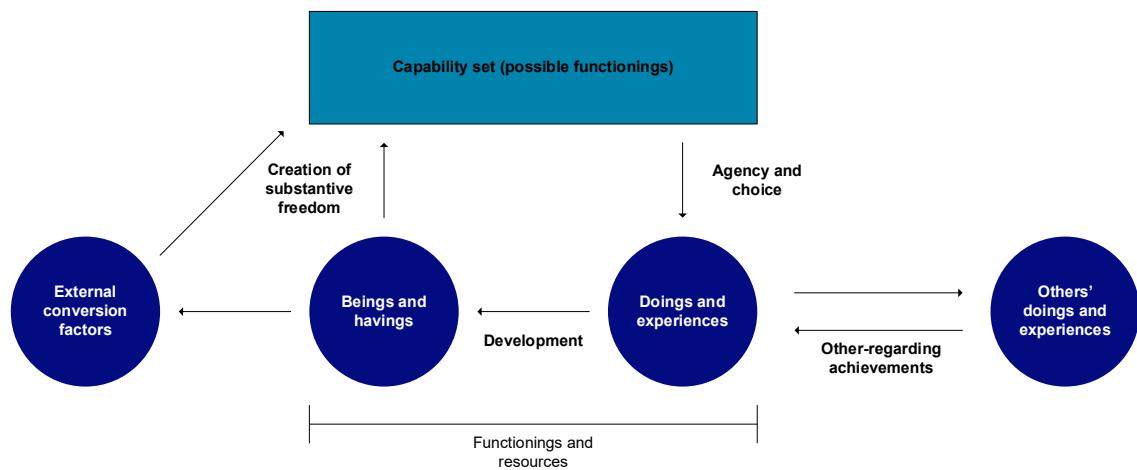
Capability set (possible functionings)

Creation of substantive freedom

Agency and choice

External conversion factors

Beings and havings

Doings and experiences

Others' doings and experiences

Development

Other-regarding achievements

Functionings and resources